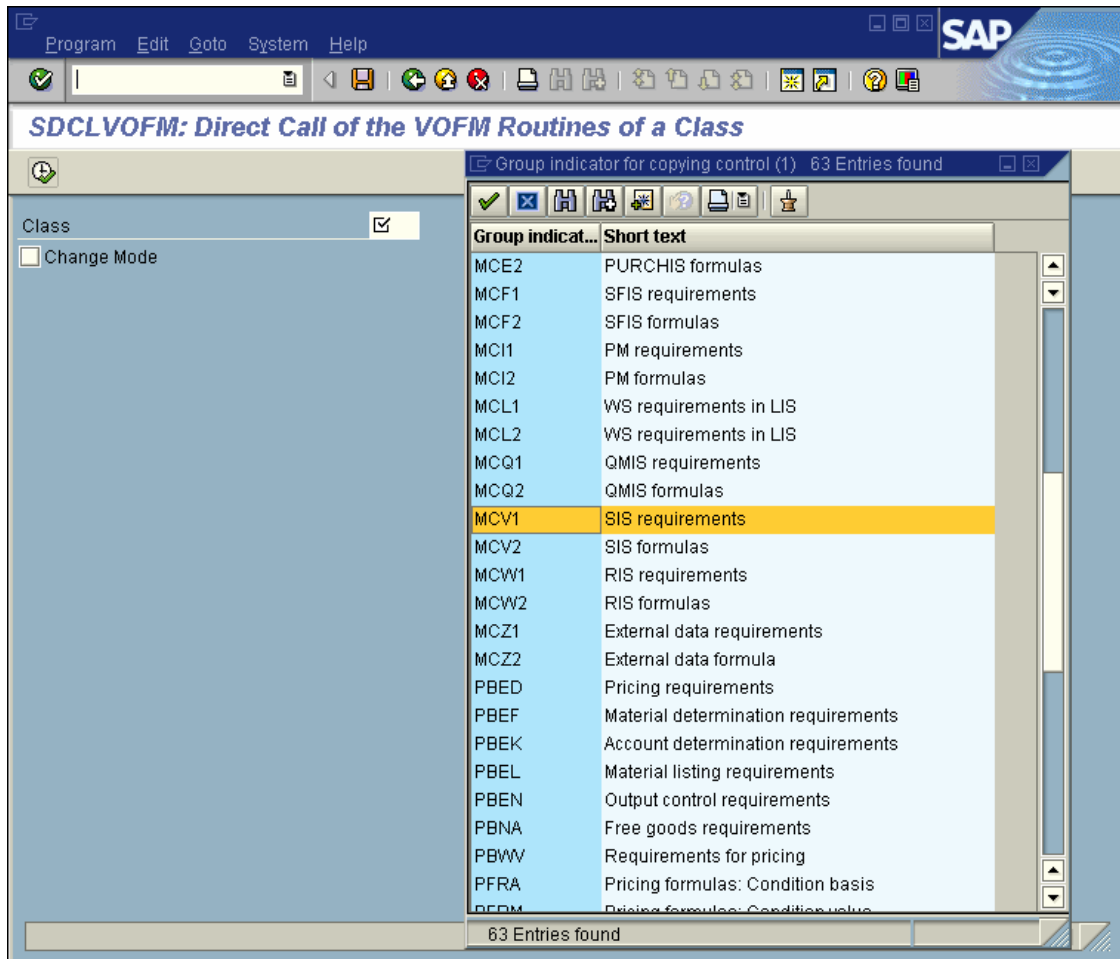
Program Edit Goto System Help

SAP

SDCLVOFM: Direct Call of the VOFM Routines of a Class

Class

Change Mode

Group indicator for copying control (1) 63 Entries found

| Group indicat... | Short text |
|---|---|
| MCE2 | PURCHIS formulas |
| MCF1 | SFIS requirements |
| MCF2 | SFIS formulas |
| MCI1 | PM requirements |
| MCI2 | PM formulas |
| MCL1 | WS requirements in LIS |
| MCL2 | WS requirements in LIS |
| MCQ1 | QMIS requirements |
| MCQ2 | QMIS formulas |
| MCV1 | SIS requirements |
| MCV2 | SIS formulas |
| MCW1 | RIS requirements |
| MCW2 | RIS formulas |
| MCZ1 | External data requirements |
| MCZ2 | External data formula |
| PBED | Pricing requirements |
| PBEF | Material determination requirements |
| PBEK | Account determination requirements |
| PBEL | Material listing requirements |
| PBEN | Output control requirements |
| PBNA | Free goods requirements |
| PBWV | Requirements for pricing |
| PFRA | Pricing formulas: Condition basis |
| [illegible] | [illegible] |

63 Entries found